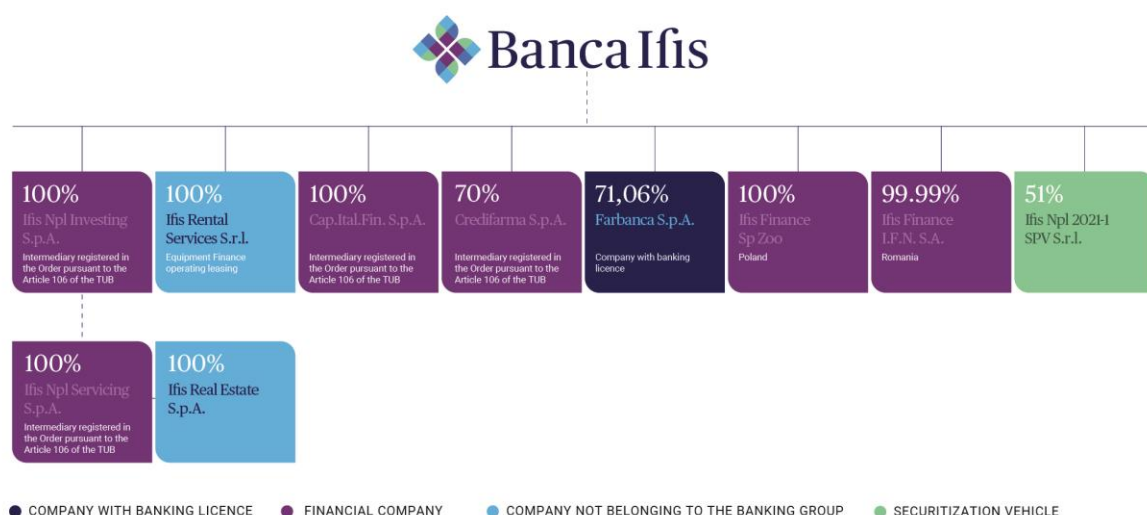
Banca Ifis

100%
Ifis Npl Investing S.p.A.
Intermediary registered in the Order pursuant to the Article 106 of the TUB

100%
Ifis Rental Services S.r.l.
Equipment Finance operating leasing

100%
Cap.Ital.Fin. S.p.A.
Intermediary registered in the Order pursuant to the Article 106 of the TUB

70%
Credifarma S.p.A.
Intermediary registered in the Order pursuant to the Article 106 of the TUB

71,06%
Farbanca S.p.A.
Company with banking licence

100%
Ifis Finance Sp Zoo
Poland

99.99%
Ifis Finance I.F.N. S.A.
Romania

51%
Ifis Npl 2021-1 SPV S.r.l.

100%
Ifis Npl Servicing S.p.A.
Intermediary registered in the Order pursuant to the Article 106 of the TUB

100%
Ifis Real Estate S.p.A.

COMPANY WITH BANKING LICENCE
FINANCIAL COMPANY
COMPANY NOT BELONGING TO THE BANKING GROUP
SECURITIZATION VEHICLE